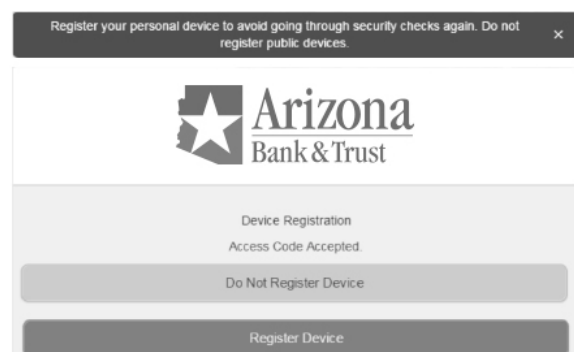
Register your personal device to avoid going through security checks again. Do not register public devices.

×

Arizona
Bank & Trust

Device Registration

Access Code Accepted.

Do Not Register Device

Register Device